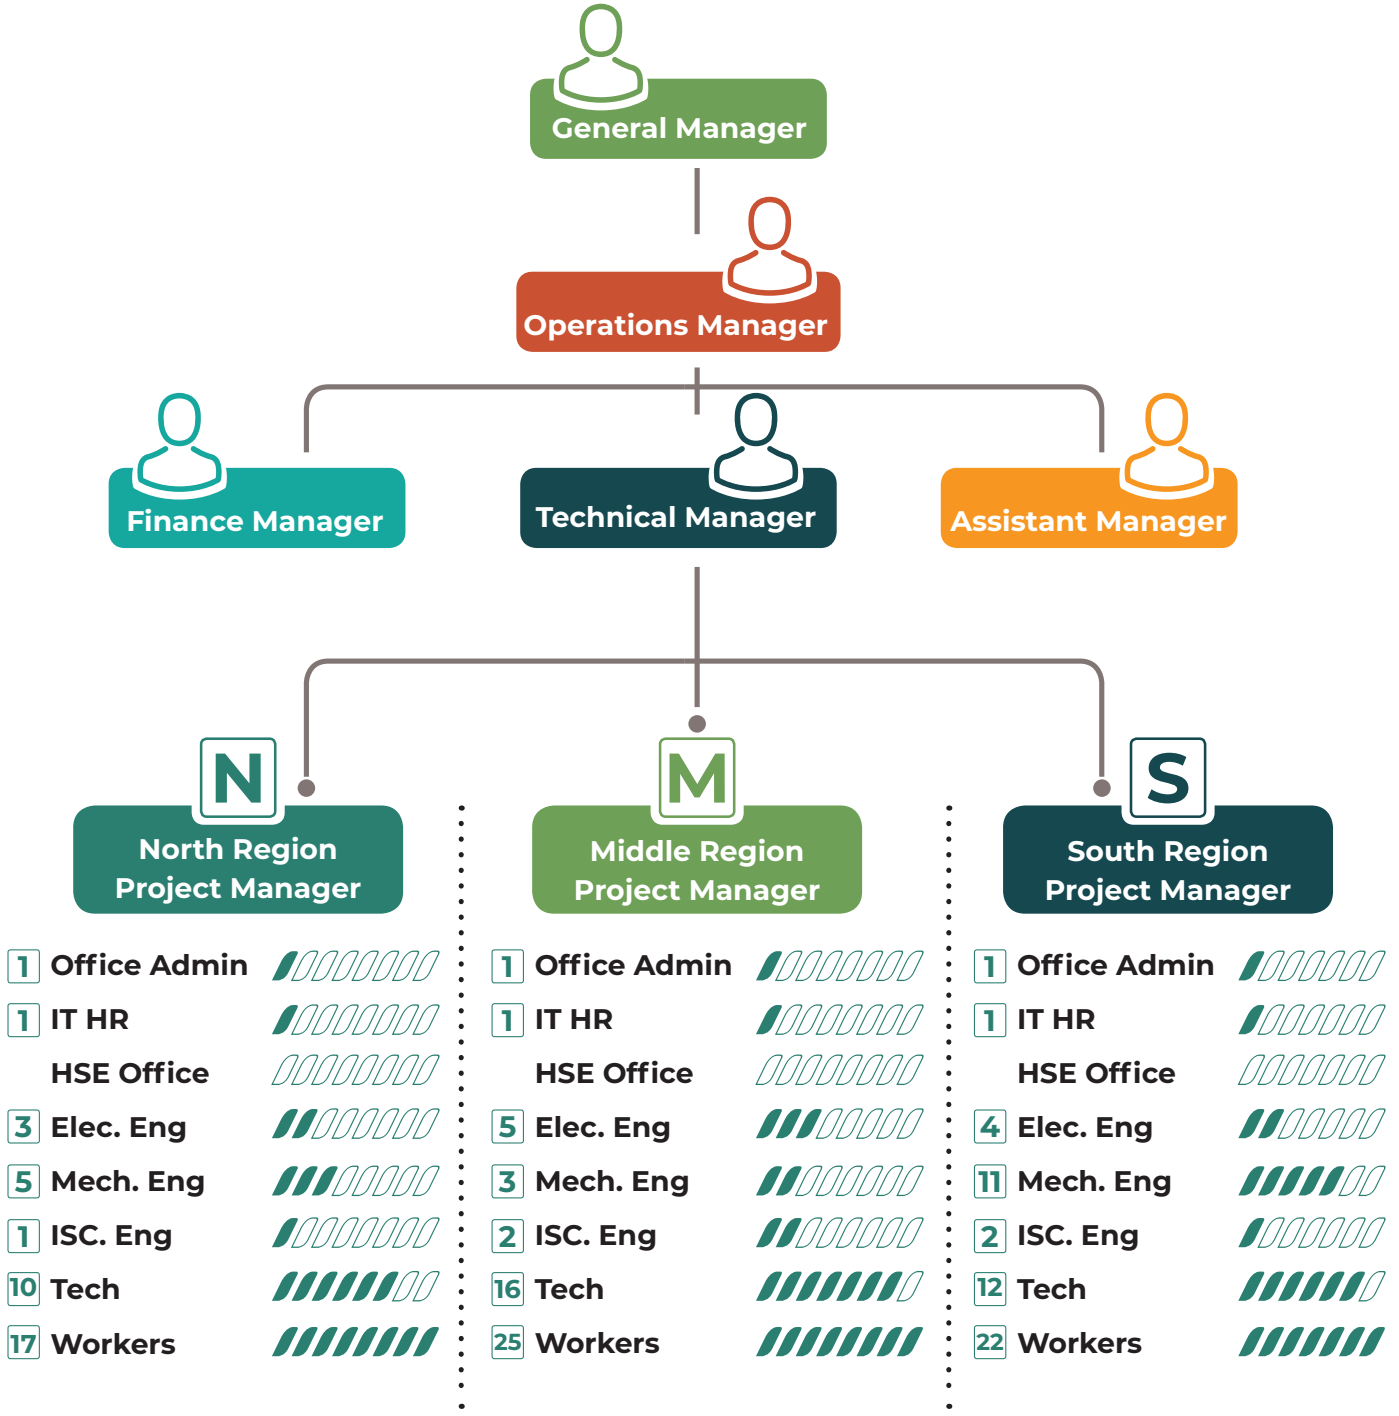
General Manager

Operations Manager

Finance Manager

Technical Manager

Assistant Manager

N
North Region Project Manager

| | | |
|---|---|---|
| 1 | Office Admin | |
| 1 | IT HR | |
| | HSE Office | |
| 3 | Elec. Eng | |
| 5 | Mech. Eng | |
| 1 | ISC. Eng | |
| 10 | Tech | |
| 17 | Workers | |

M
Middle Region Project Manager

| | | |
|---|---|---|
| 1 | Office Admin | |
| 1 | IT HR | |
| | HSE Office | |
| 5 | Elec. Eng | |
| 3 | Mech. Eng | |
| 2 | ISC. Eng | |
| 16 | Tech | |
| 25 | Workers | |

S
South Region Project Manager

| | | |
|---|---|---|
| 1 | Office Admin | |
| 1 | IT HR | |
| | HSE Office | |
| 4 | Elec. Eng | |
| 11 | Mech. Eng | |
| 2 | ISC. Eng | |
| 12 | Tech | |
| 22 | Workers | |